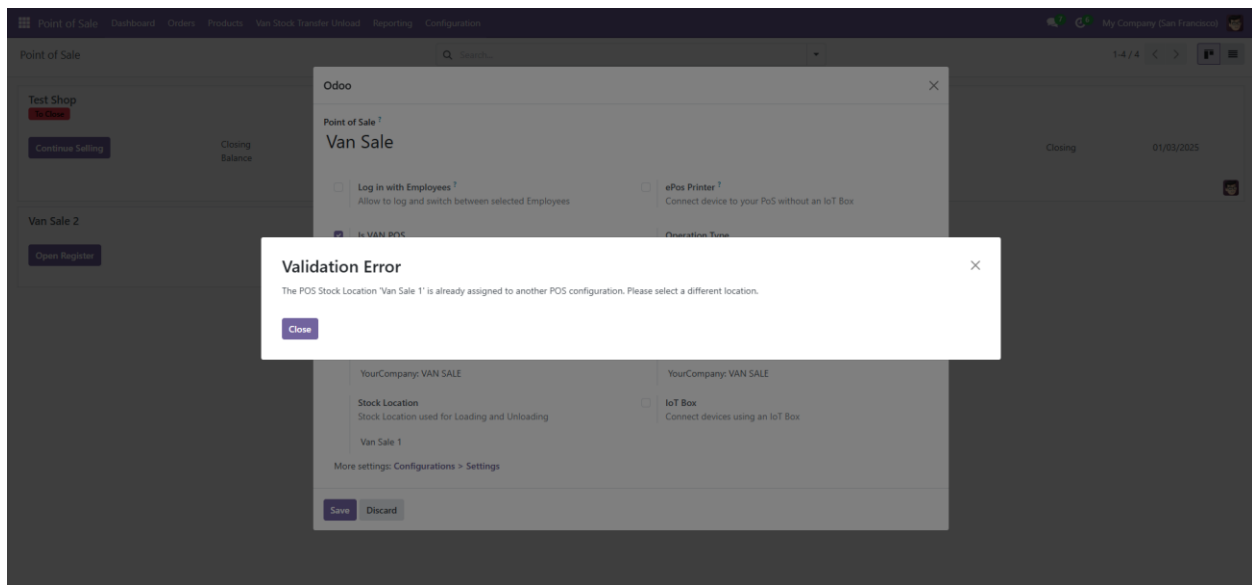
Point of Sale Dashboard Orders Products Van Stock Transfer Unload Reporting Configuration

My Company (San Francisco)

Point of Sale

Search...

1-4 / 4

Test Shop

To Close

Continue Selling

Closing Balance

Closing

01/03/2025

Van Sale 2

Open Register

Odoo

Point of Sale ?

Van Sale

Log in with Employees ?
Allow to log and switch between selected Employees

ePos Printer ?
Connect device to your PoS without an IoT Box

Is VAN POS

Operation Type

Validation Error

The POS Stock Location 'Van Sale 1' is already assigned to another POS configuration. Please select a different location.

Close

YourCompany: VAN SALE

YourCompany: VAN SALE

Stock Location
Stock Location used for Loading and Unloading

Van Sale 1

IoT Box
Connect devices using an IoT Box

More settings: Configurations > Settings

Save Discard